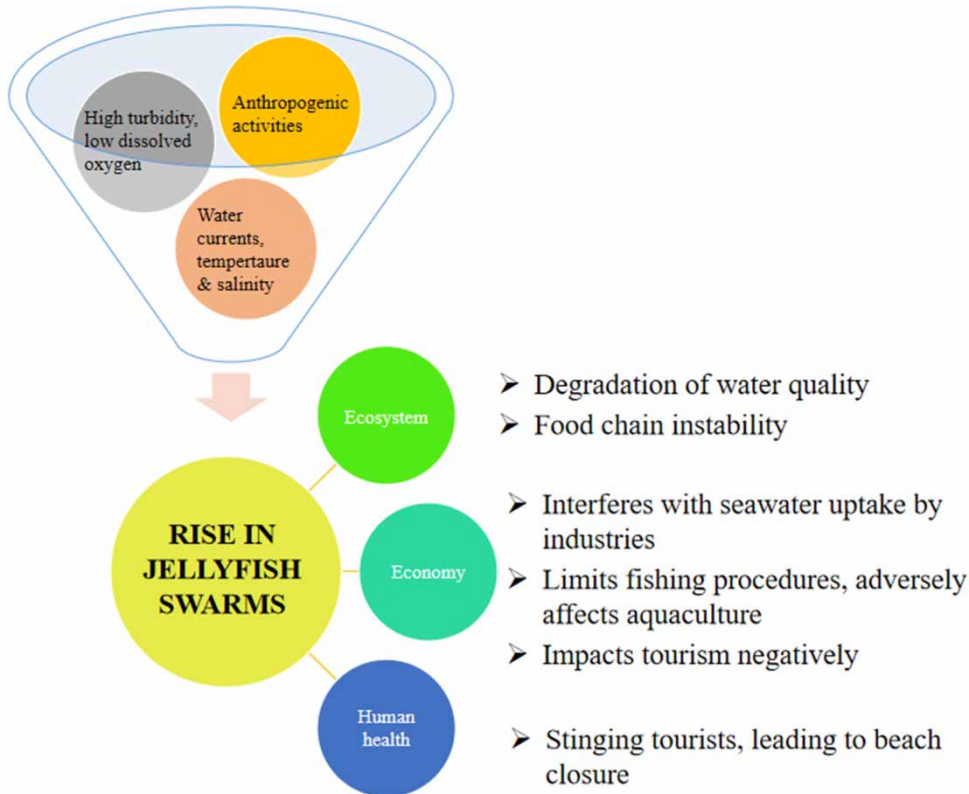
High turbidity, low dissolved oxygen

Anthropogenic activities

Water currents, tempertaure & salinity

RISE IN JELLYFISH SWARMS

Ecosystem

➢ Degradation of water quality
➢ Food chain instability

Economy

➢ Interferes with seawater uptake by industries
➢ Limits fishing procedures, adversely affects aquaculture
➢ Impacts tourism negatively

Human health

➢ Stinging tourists, leading to beach closure